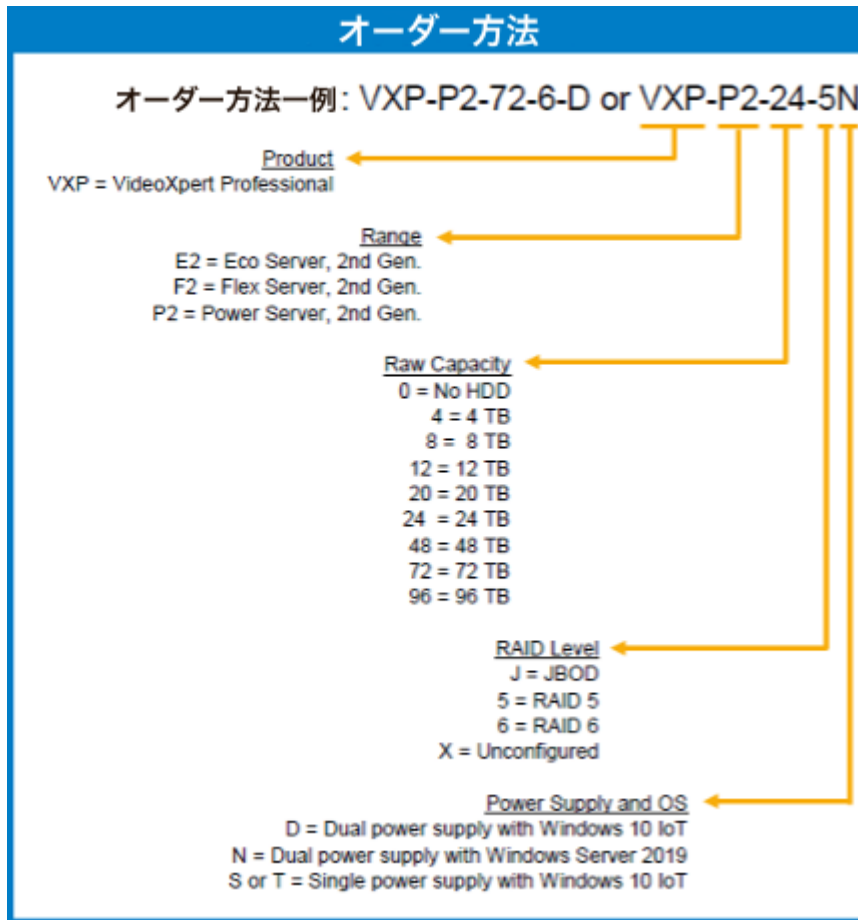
オーダー方法

オーダー方法一例: VXP-P2-72-6-D or VXP-P2-24-5N

Product
VXP = VideoXpert Professional

Range
E2 = Eco Server, 2nd Gen.
F2 = Flex Server, 2nd Gen.
P2 = Power Server, 2nd Gen.

Raw Capacity
0 = No HDD
4 = 4 TB
8 = 8 TB
12 = 12 TB
20 = 20 TB
24 = 24 TB
48 = 48 TB
72 = 72 TB
96 = 96 TB

RAID Level
J = JBOD
5 = RAID 5
6 = RAID 6
X = Unconfigured

Power Supply and OS
D = Dual power supply with Windows 10 IoT
N = Dual power supply with Windows Server 2019
S or T = Single power supply with Windows 10 IoT